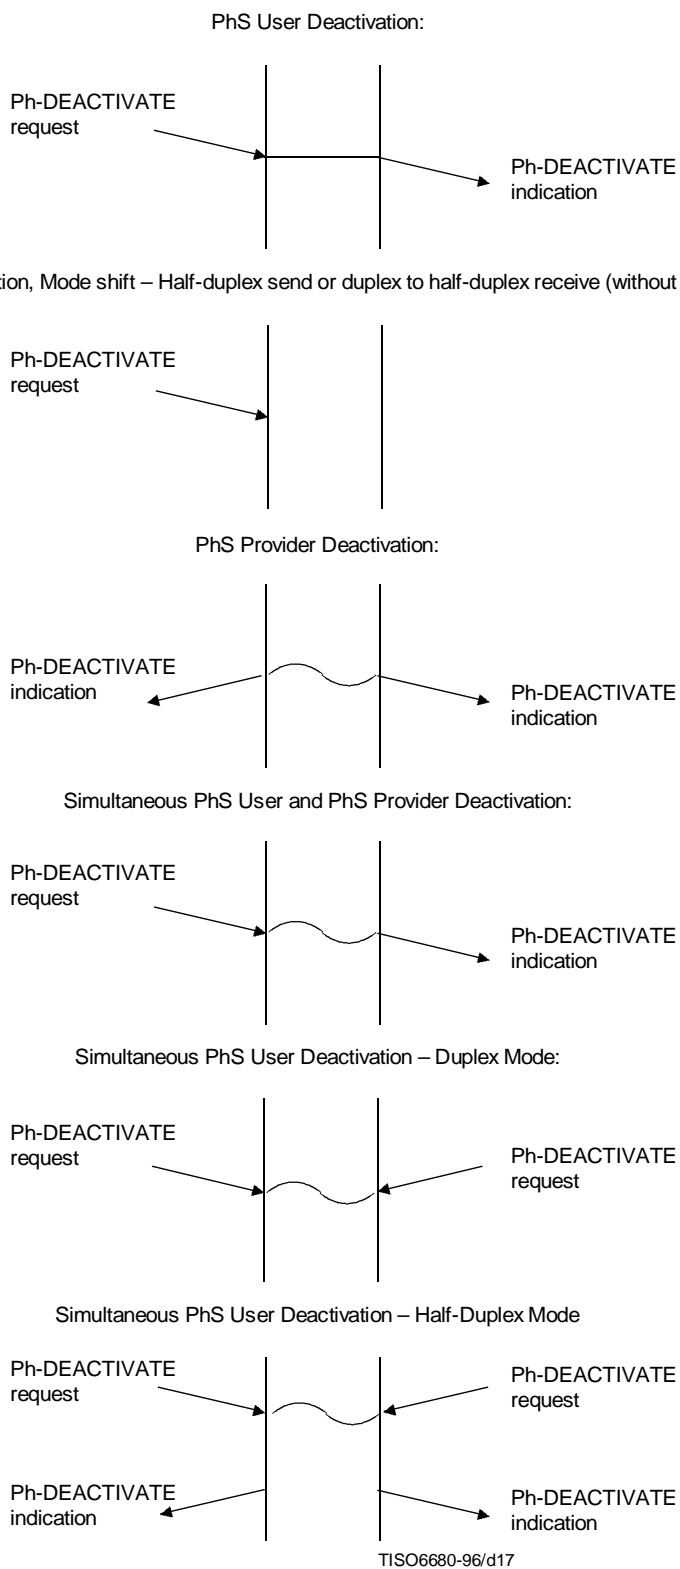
PhS User Deactivation:

Ph-DEACTIVATE request

Ph-DEACTIVATE indication

tion, Mode shift – Half-duplex send or duplex to half-duplex receive (without

Ph-DEACTIVATE request

PhS Provider Deactivation:

Ph-DEACTIVATE indication

Ph-DEACTIVATE indication

Simultaneous PhS User and PhS Provider Deactivation:

Ph-DEACTIVATE request

Ph-DEACTIVATE indication

Simultaneous PhS User Deactivation – Duplex Mode:

Ph-DEACTIVATE request

Ph-DEACTIVATE request

Simultaneous PhS User Deactivation – Half-Duplex Mode

Ph-DEACTIVATE request

Ph-DEACTIVATE request

Ph-DEACTIVATE indication

Ph-DEACTIVATE indication

TISO6680-96/d17